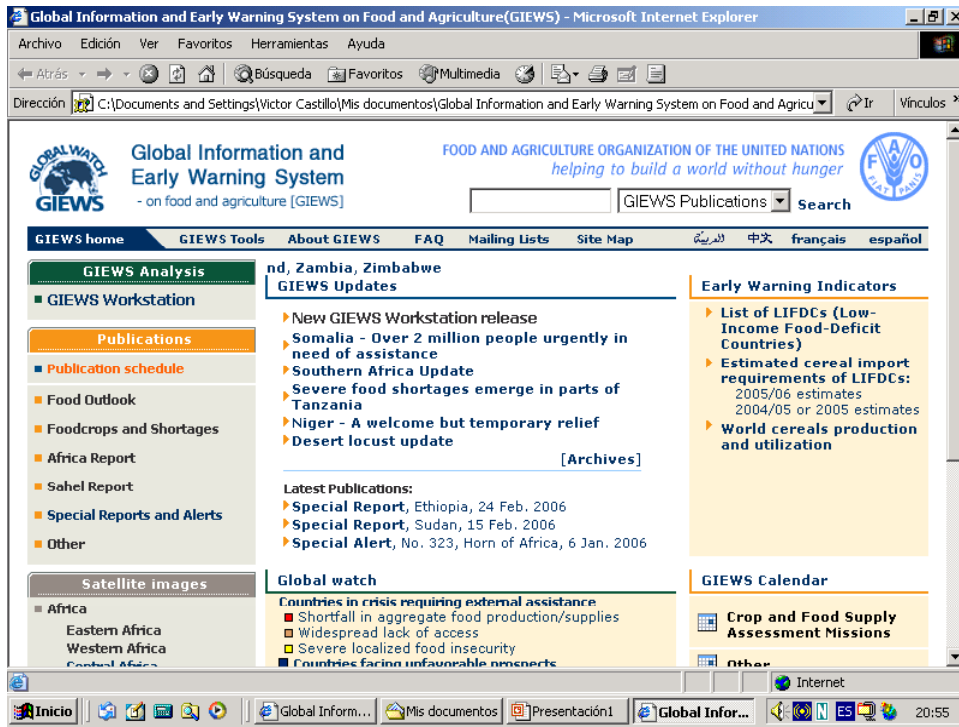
Global Information and Early Warning System on Food and Agriculture(GIEWS) - Microsoft Internet Explorer

Archivo Edición Ver Favoritos Herramientas Ayuda

Atrás Búsqueda Favoritos Multimedia

Dirección C:\Documents and Settings\Victor Castillo\Mis documentos\Global Information and Early Warning System on Food and Agricu Ir Vínculos

GLOBALWATCH GIEWS

Global Information and Early Warning System - on food and agriculture [GIEWS]

FOOD AND AGRICULTURE ORGANIZATION OF THE UNITED NATIONS
helping to build a world without hunger

GIEWS Publications Search

FIAT PANIS

GIEWS home GIEWS Tools About GIEWS FAQ Mailing Lists Site Map العربية 中文 français español

GIEWS Analysis
GIEWS Workstation

Publications
Publication schedule
Food Outlook
Foodcrops and Shortages
Africa Report
Sahel Report
Special Reports and Alerts
Other

Satellite images
Africa
Eastern Africa
Western Africa
Central Africa

nd, Zambia, Zimbabwe
GIEWS Updates

New GIEWS Workstation release
Somalia - Over 2 million people urgently in need of assistance
Southern Africa Update
Severe food shortages emerge in parts of Tanzania
Niger - A welcome but temporary relief
Desert locust update
[Archives]

Latest Publications:
Special Report, Ethiopia, 24 Feb. 2006
Special Report, Sudan, 15 Feb. 2006
Special Alert, No. 323, Horn of Africa, 6 Jan. 2006

Global watch
Countries in crisis requiring external assistance
Shortfall in aggregate food production/supplies
Widespread lack of access
Severe localized food insecurity
Countries facing unfavorable prospects

Early Warning Indicators
List of LIFDCs (Low-Income Food-Deficit Countries)
Estimated cereal import requirements of LIFDCs:
2005/06 estimates
2004/05 or 2005 estimates
World cereals production and utilization

GIEWS Calendar
Crop and Food Supply Assessment Missions
Other

Internet

Inicio Global Inform... Mis documentos Presentación1 Global Infor... N ES 20:55